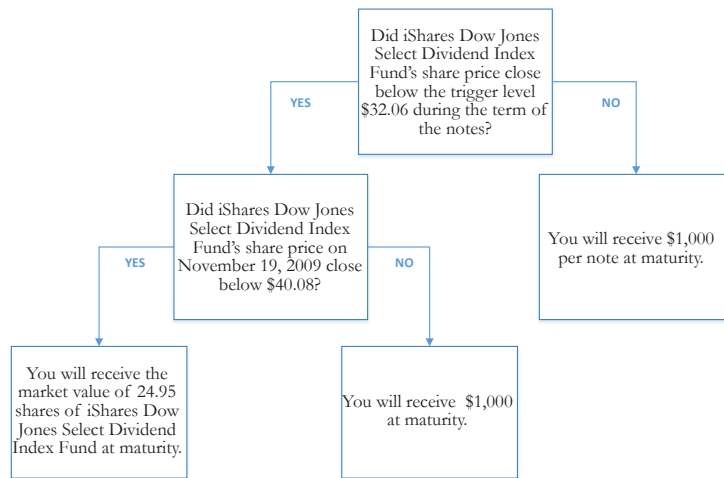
Did iShares Dow Jones Select Dividend Index Fund's share price close below the trigger level $32.06 during the term of the notes?

YES

NO

Did iShares Dow Jones Select Dividend Index Fund's share price on November 19, 2009 close below $40.08?

You will receive $1,000 per note at maturity.

YES

NO

You will receive the market value of 24.95 shares of iShares Dow Jones Select Dividend Index Fund at maturity.

You will receive $1,000 at maturity.